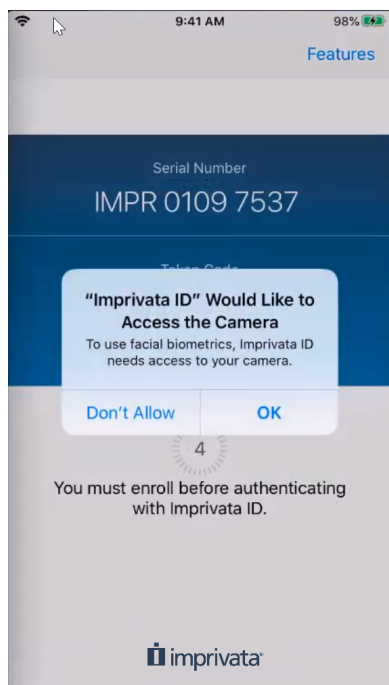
9:41 AM
98%

Features

Serial Number
IMPR 0109 7537

Token Code

“Imprivata ID” Would Like to Access the Camera
To use facial biometrics, Imprivata ID needs access to your camera.

Don’t Allow
OK

4

You must enroll before authenticating with Imprivata ID.

imprivata